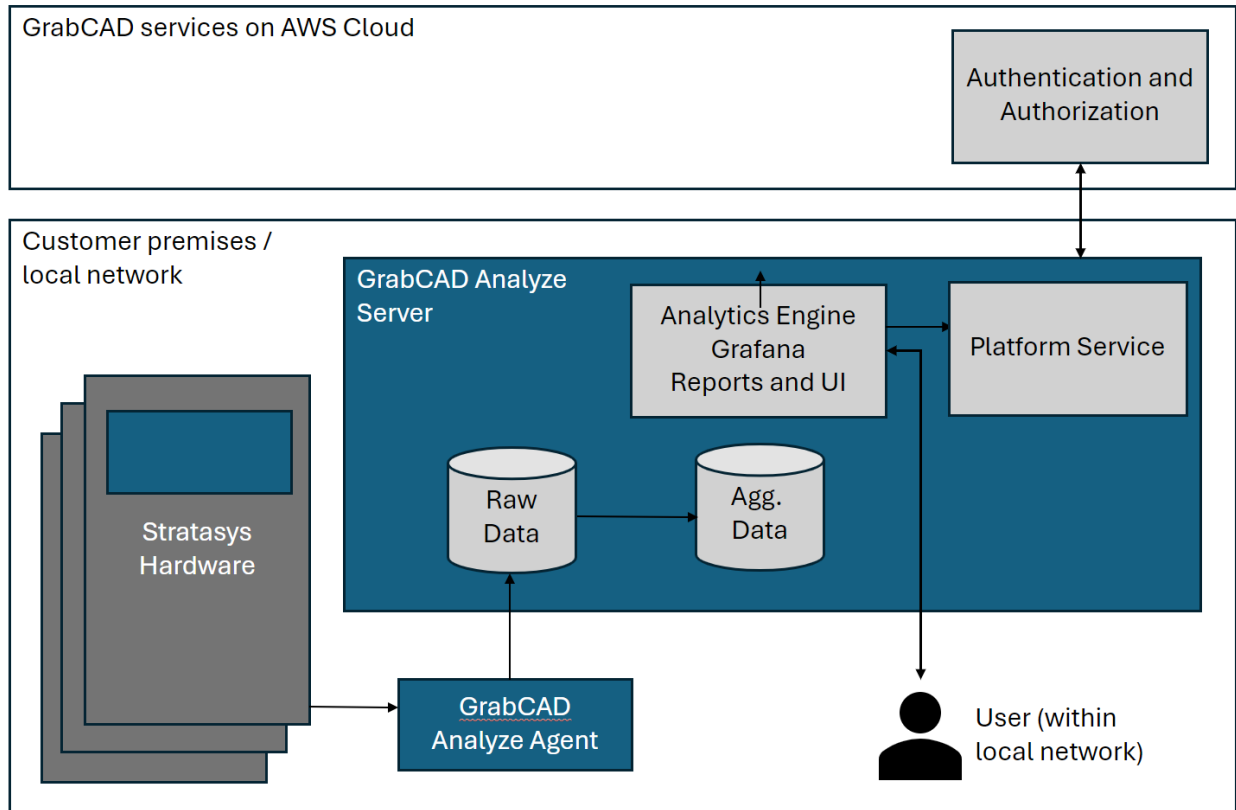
GrabCAD services on AWS Cloud

Authentication and Authorization

Customer premises / local network

GrabCAD Analyze Server

Analytics Engine
Grafana
Reports and UI

Platform Service

Stratasys Hardware

Raw Data

Agg. Data

GrabCAD Analyze Agent

User (within local network)